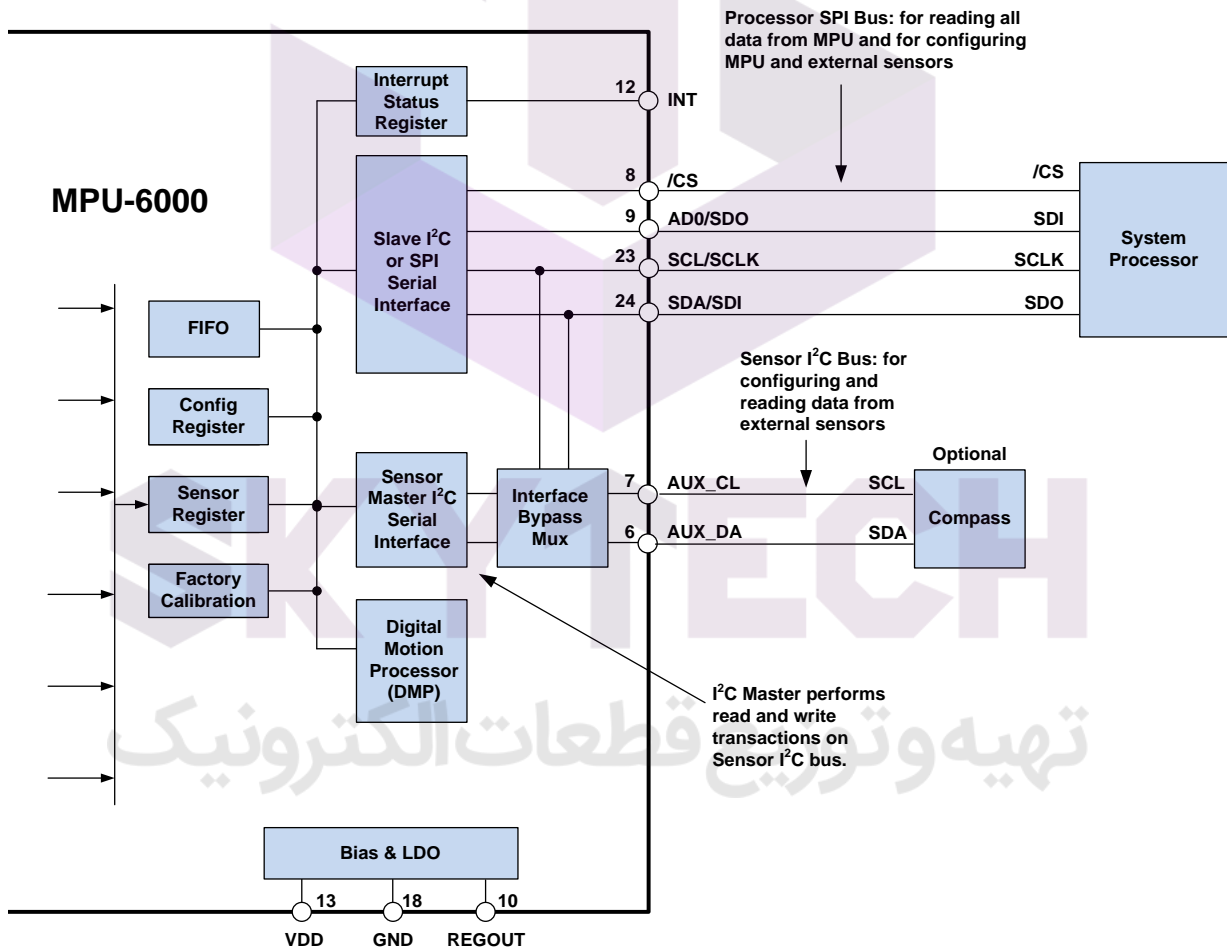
Processor SPI Bus: for reading all data from MPU and for configuring MPU and external sensors

MPU-6000

Interrupt Status Register

12 INT

Slave $I^2C$ or SPI Serial Interface

8 /CS

9 AD0/SDO

23 SCL/SCLK

24 SDA/SDI

/CS

SDI

SCLK

SDO

System Processor

FIFO

Config Register

Sensor Register

Factory Calibration

Sensor Master $I^2C$ Serial Interface

Interface Bypass Mux

Digital Motion Processor (DMP)

Sensor $I^2C$ Bus: for configuring and reading data from external sensors

Optional

7 AUX_CL

6 AUX_DA

SCL

SDA

Compass

$I^2C$ Master performs read and write transactions on Sensor $I^2C$ bus.

تهیه وتوزیع قطعات الکترونیک

SKYTECH

Bias & LDO

13

18

10

VDD

GND

REGOUT